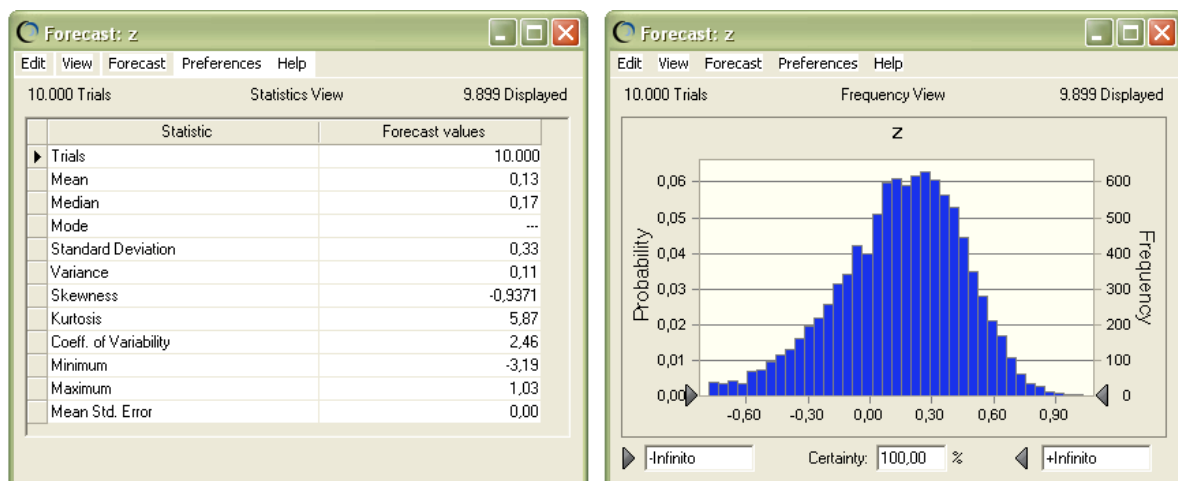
Forecast: z

Edit View Forecast Preferences Help

10.000 Trials Statistics View 9.899 Displayed

| Statistic | Forecast values |
|---|---|
| Trials | 10.000 |
| Mean | 0,13 |
| Median | 0,17 |
| Mode | --- |
| Standard Deviation | 0,33 |
| Variance | 0,11 |
| Skewness | -0,9371 |
| Kurtosis | 5,87 |
| Coeff. of Variability | 2,46 |
| Minimum | -3,19 |
| Maximum | 1,03 |
| Mean Std. Error | 0,00 |

Forecast: z

Edit View Forecast Preferences Help

10.000 Trials Frequency View 9.899 Displayed

z

Probability

0,06
0,05
0,04
0,03
0,02
0,01
0,00

600
500
400
300
200
100
0

Frequency

-0,60 -0,30 0,00 0,30 0,60 0,90

-Infinito Certainty: 100,00 % +Infinito